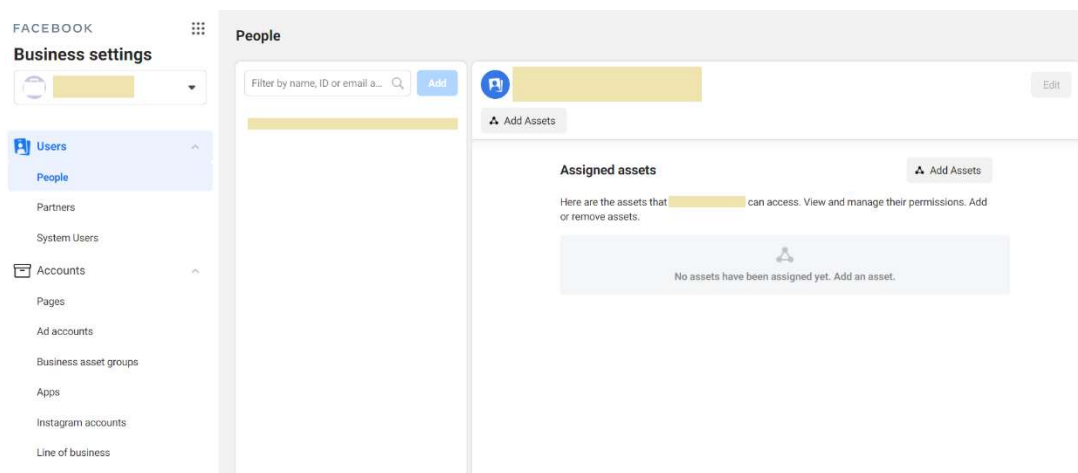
FACEBOOK
Business settings

Users
People
Partners
System Users
Accounts
Pages
Ad accounts
Business asset groups
Apps
Instagram accounts
Line of business

People

Filter by name, ID or email a...
Add

Edit
Add Assets

Assigned assets
Add Assets
Here are the assets that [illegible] can access. View and manage their permissions. Add or remove assets.

No assets have been assigned yet. Add an asset.